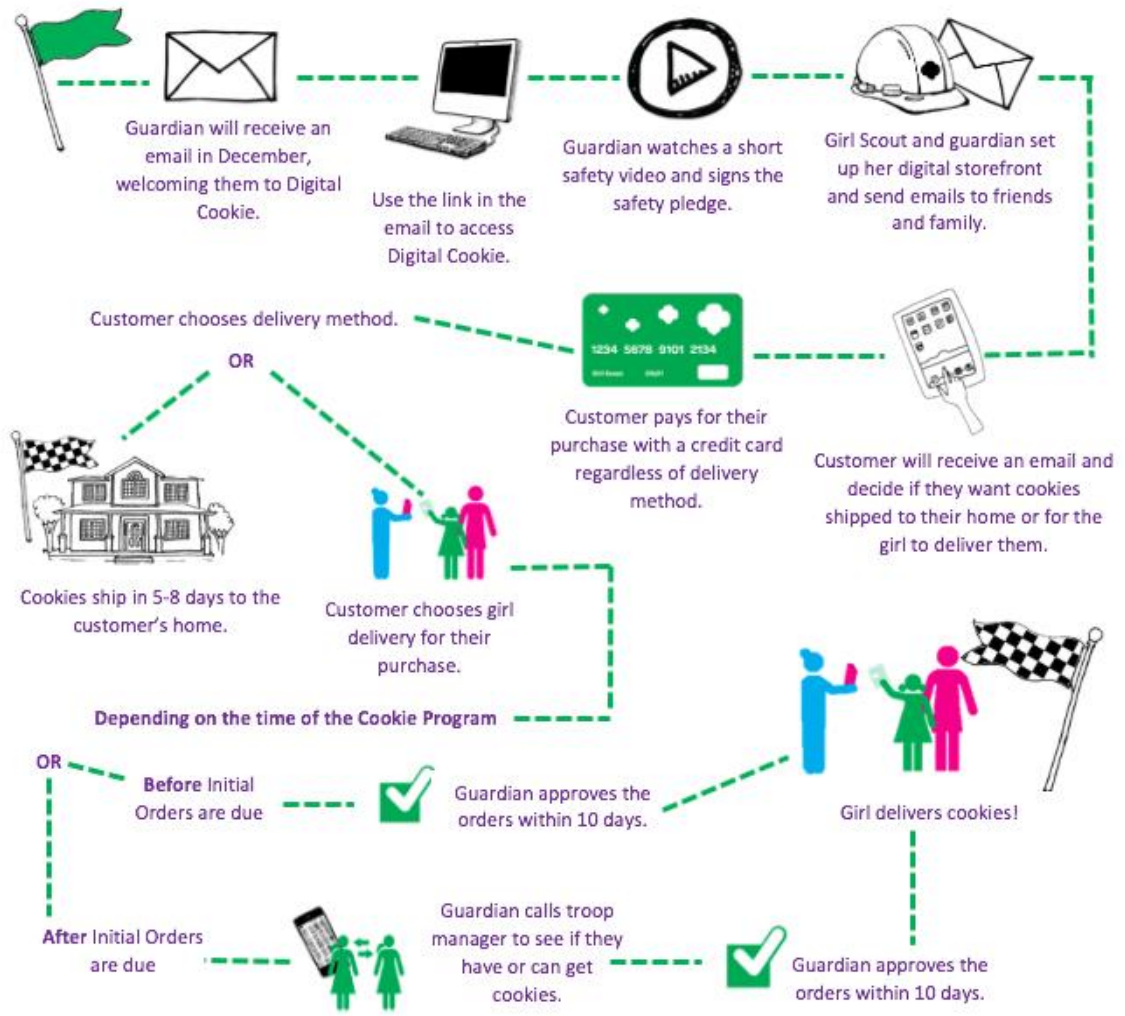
Guardian will receive an email in December, welcoming them to Digital Cookie.

Use the link in the email to access Digital Cookie.

Guardian watches a short safety video and signs the safety pledge.

Girl Scout and guardian set up her digital storefront and send emails to friends and family.

Customer chooses delivery method.

OR

1234 5678 9101 2134

Customer pays for their purchase with a credit card regardless of delivery method.

Customer will receive an email and decide if they want cookies shipped to their home or for the girl to deliver them.

Cookies ship in 5-8 days to the customer's home.

Customer chooses girl delivery for their purchase.

Depending on the time of the Cookie Program

OR

Before Initial Orders are due

Guardian approves the orders within 10 days.

Girl delivers cookies!

After Initial Orders are due

Guardian calls troop manager to see if they have or can get cookies.

Guardian approves the orders within 10 days.